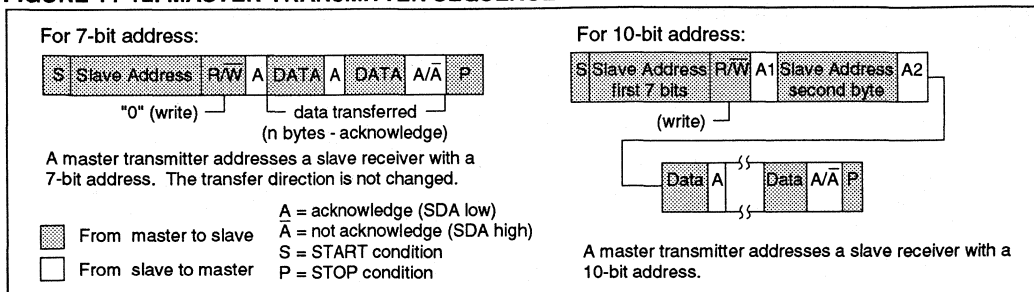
For 7-bit address:

| S | Slave Address | R/$\overline{W}$ | A | DATA | A | DATA | A/$\overline{A}$ | P |
|---|---|---|---|---|---|---|---|---|

"0" (write)

data transferred (n bytes - acknowledge)

A master transmitter addresses a slave receiver with a 7-bit address. The transfer direction is not changed.

From master to slave

From slave to master

$\underline{A}$ = acknowledge (SDA low)
$\overline{A}$ = not acknowledge (SDA high)
S = START condition
P = STOP condition

For 10-bit address:

| S | Slave Address first 7 bits | R/$\overline{W}$ | A1 | Slave Address second byte | A2 |
|---|---|---|---|---|---|

(write)

| Data | A | Data | A/$\overline{A}$ | P |
|---|---|---|---|---|

A master transmitter addresses a slave receiver with a 10-bit address.